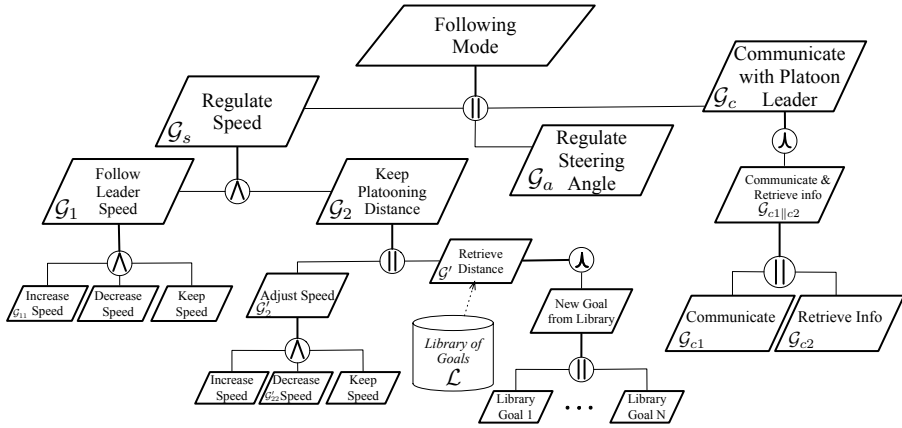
Following Mode

Regulate Speed $\mathcal{G}_s$

Regulate Steering Angle $\mathcal{G}_a$

Communicate with Platoon Leader $\mathcal{G}_c$

Follow Leader Speed $\mathcal{G}_1$

Keep Platooning Distance $\mathcal{G}_2$

Communicate & Retrieve info $\mathcal{G}_{c1\|c2}$

Increase $\mathcal{G}_{11}$ Speed

Decrease Speed

Keep Speed

Adjust Speed $\mathcal{G}_2'$

Retrieve Distance $\mathcal{G}'$

New Goal from Library

Library of Goals $\mathcal{L}$

Communicate $\mathcal{G}_{c1}$

Retrieve Info $\mathcal{G}_{c2}$

Increase Speed

Decrease $\mathcal{G}_{22}'$ Speed

Keep Speed

Library Goal 1

...

Library Goal N